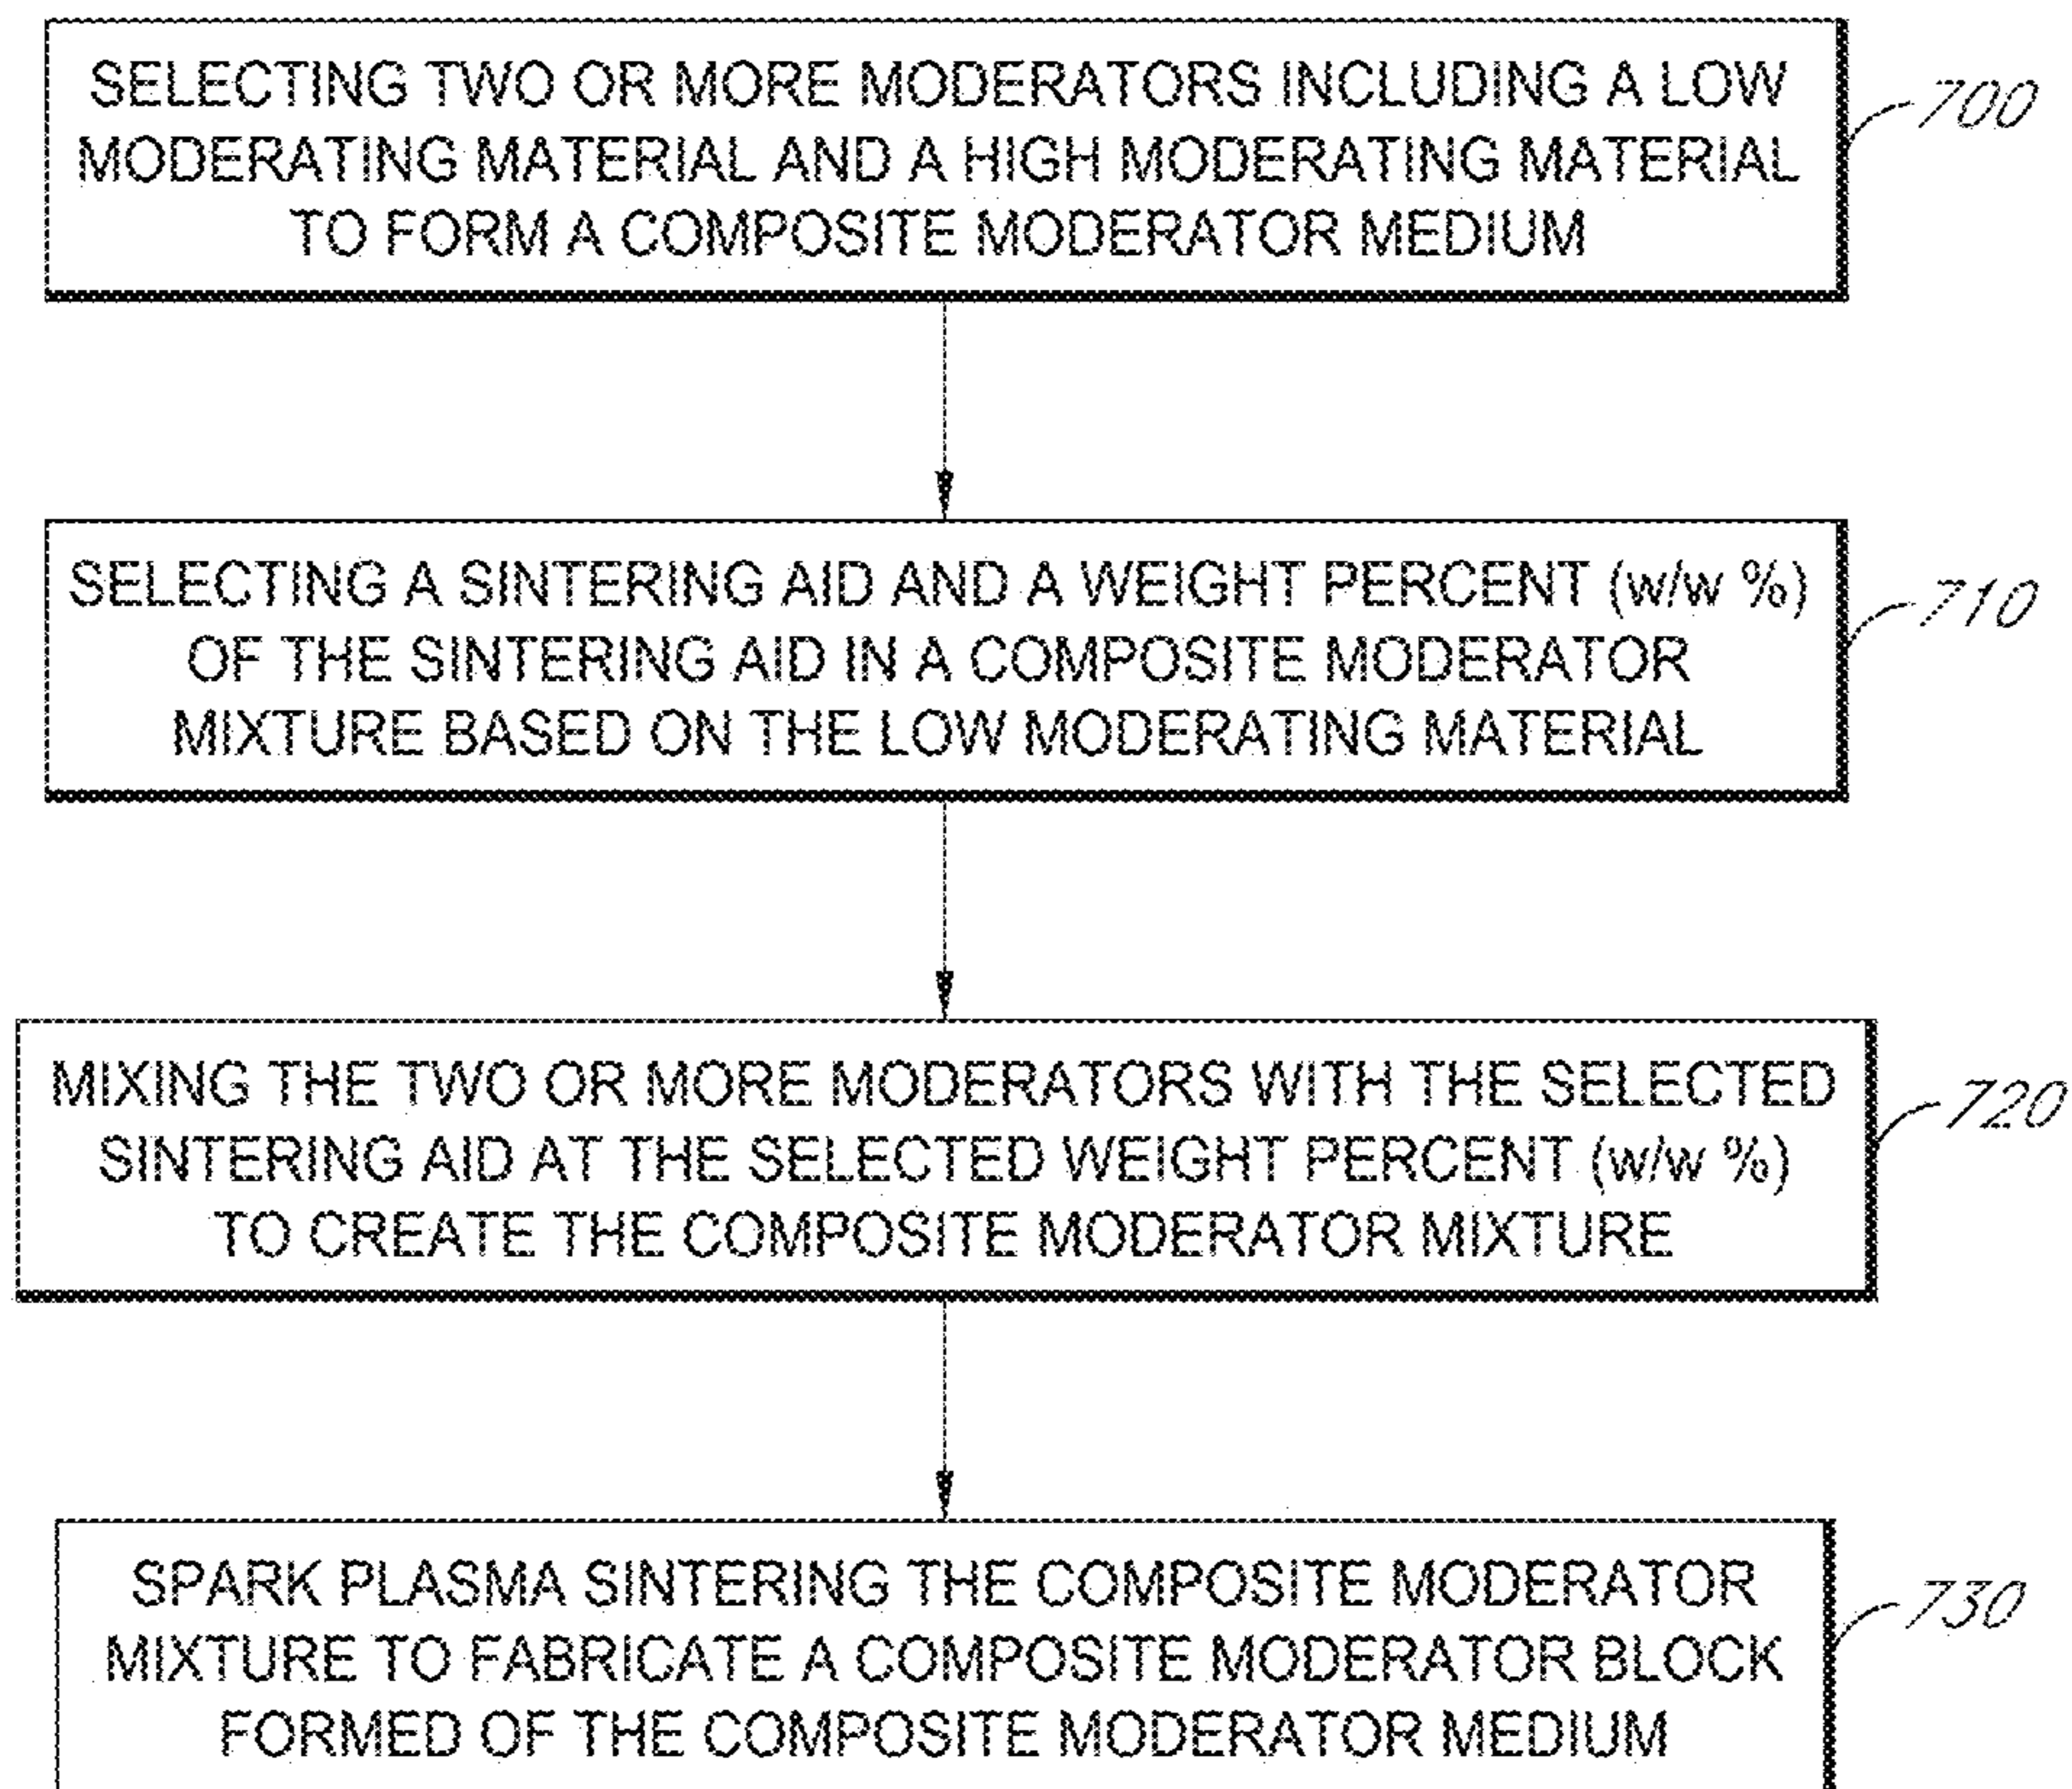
SELECTING TWO OR MORE MODERATORS INCLUDING A LOW MODERATING MATERIAL AND A HIGH MODERATING MATERIAL TO FORM A COMPOSITE MODERATOR MEDIUM

700

SELECTING A SINTERING AID AND A WEIGHT PERCENT (w/w %) OF THE SINTERING AID IN A COMPOSITE MODERATOR MIXTURE BASED ON THE LOW MODERATING MATERIAL

710

MIXING THE TWO OR MORE MODERATORS WITH THE SELECTED SINTERING AID AT THE SELECTED WEIGHT PERCENT (w/w %) TO CREATE THE COMPOSITE MODERATOR MIXTURE

720

SPARK PLASMA SINTERING THE COMPOSITE MODERATOR MIXTURE TO FABRICATE A COMPOSITE MODERATOR BLOCK FORMED OF THE COMPOSITE MODERATOR MEDIUM

730